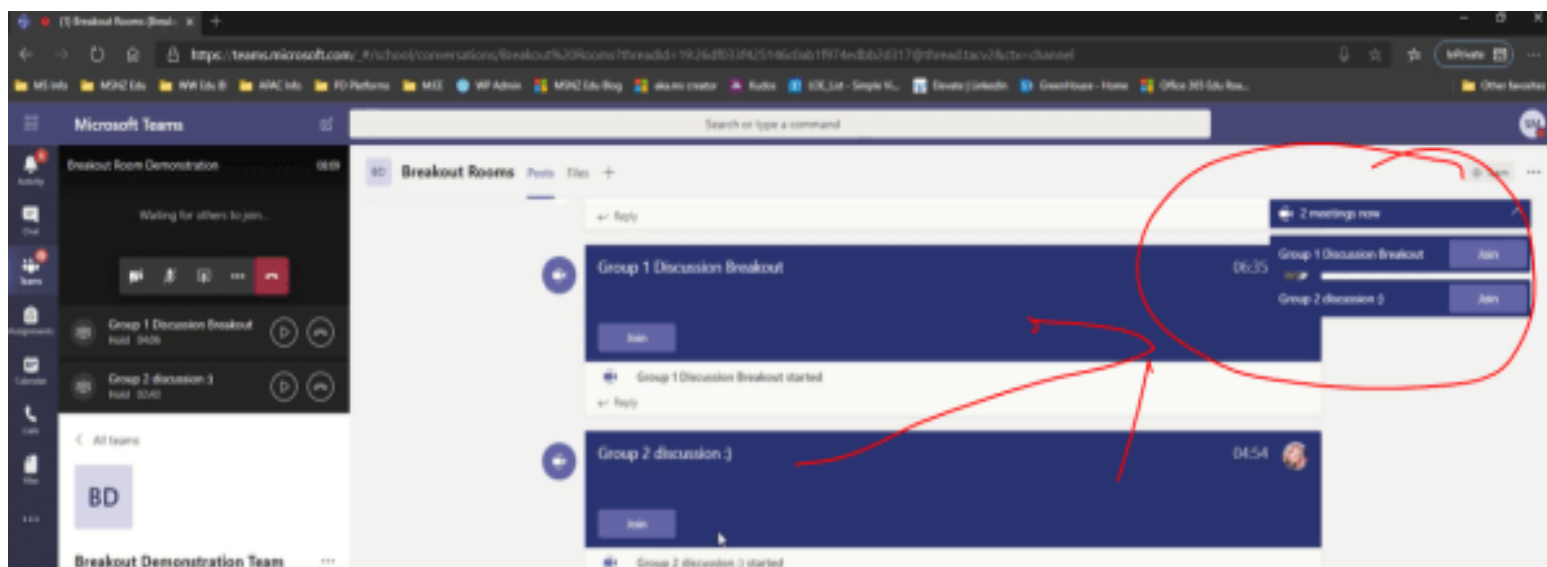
(1) Breakout Rooms (Breakout... ×  +

https://teams.microsoft.com/_#/school/conversations/Breakout%20Rooms?threadId=19:26df033f425146cdab1f974edbb2d317@thread.tacv2&ctx=channel

InPrivate

MS Info  MSNZ Edu  NW Edu BI  APAC Info  PD Platforms  MIE  WP Admin  MSNZ Edu Blog  aka.ms creator  Kudos  LOC_List - Simple N...  Elevate | LinkedIn  GreenHouse - Home  Office 365 Edu Roa...  Other favorites

Microsoft Teams

Search or type a command

Activity

Chat

Teams

Assignments

Calendar

Calls

Files

...

Breakout Room Demonstration 00:09

Waiting for others to join...

Group 1 Discussion Breakout
Hold 04:06

Group 2 discussion :)
Hold 02:40

< All teams

BD

Breakout Demonstration Team ...

BD Breakout Rooms Posts Files +

Team ...

← Reply

Group 1 Discussion Breakout 06:35

Join

Group 1 Discussion Breakout started

← Reply

Group 2 discussion :) 04:54

Join

Group 2 discussion :) started

2 meetings now

Group 1 Discussion Breakout Join

Group 2 discussion :) Join